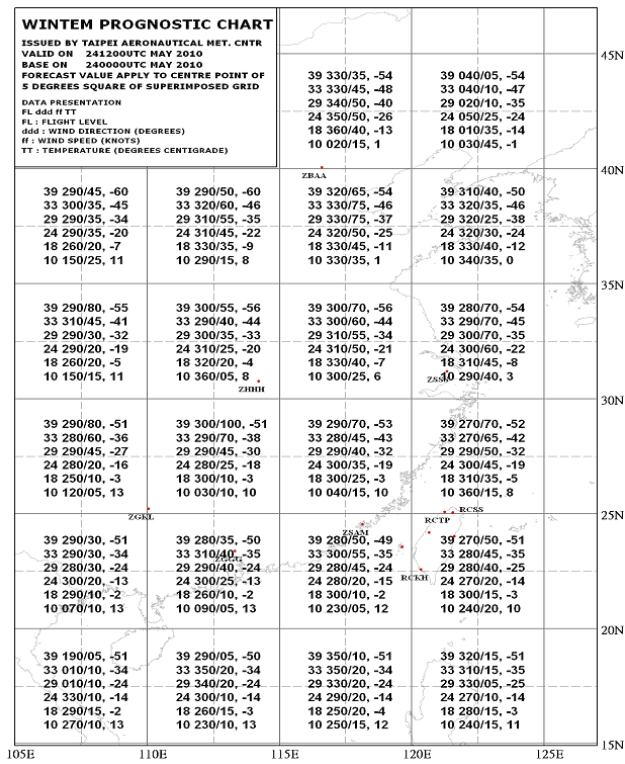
WINTEM PROGNOSTIC CHART

ISSUED BY TAIPEI AERONAUTICAL MET. CNTR
VALID ON 241200UTC MAY 2010
BASE ON 240000UTC MAY 2010
FORECAST VALUE APPLY TO CENTRE POINT OF 5 DEGREES SQUARE OF SUPERIMPOSED GRID

DATA PRESENTATION
FL ddd ff TT
FL : FLIGHT LEVEL
ddd : WIND DIRECTION (DEGREES)
ff : WIND SPEED (KNOTS)
TT : TEMPERATURE (DEGREES CENTIGRADE)

39 330/35, -54
33 330/45, -48
29 340/50, -40
24 350/50, -26
18 360/40, -13
10 020/15, 1

39 040/05, -54
33 040/10, -47
29 020/10, -35
24 050/25, -24
18 010/35, -14
10 030/45, -1

45N

ZBAA

40N

39 290/45, -60
33 300/35, -45
29 290/35, -34
24 290/35, -20
18 260/20, -7
10 150/25, 11

39 290/50, -60
33 320/60, -46
29 310/55, -35
24 310/45, -22
18 330/35, -9
10 290/15, 8

39 320/65, -54
33 330/75, -46
29 330/75, -37
24 320/50, -25
18 330/45, -11
10 330/35, 1

39 310/40, -50
33 320/35, -46
29 320/25, -38
24 320/30, -24
18 330/40, -12
10 340/35, 0

35N

39 290/80, -55
33 310/45, -41
29 290/30, -32
24 290/20, -19
18 260/20, -5
10 150/15, 11

39 300/55, -56
33 290/40, -44
29 300/35, -33
24 310/25, -20
18 320/20, -4
10 360/05, 8

ZHHH

39 300/70, -56
33 300/60, -44
29 310/55, -34
24 310/50, -21
18 330/40, -7
10 300/25, 6

39 280/70, -54
33 290/70, -45
29 300/70, -35
24 300/60, -22
18 310/45, -8
ZSSS 10 290/40, 3

30N

39 290/80, -51
33 280/60, -36
29 290/45, -27
24 280/20, -16
18 250/10, -3
10 120/05, 13

39 300/100, -51
33 290/70, -38
29 290/45, -30
24 280/25, -18
18 300/10, -3
10 030/10, 10

39 290/70, -53
33 280/45, -43
29 290/40, -32
24 300/35, -19
18 300/25, -3
10 040/15, 10

39 270/70, -52
33 270/65, -42
29 290/50, -32
24 300/45, -19
18 310/35, -5
10 360/15, 8

ZGKL

RCSS
RCTP
ZSAM
ZGGG
RCKH

25N

39 290/30, -51
33 290/30, -34
29 290/20, -24
24 300/20, -13
18 290/10, -2
10 070/10, 13

39 280/35, -50
33 310/40, -35
29 290/40, -24
24 300/25, -13
18 260/10, -2
10 090/05, 13

39 280/50, -49
33 300/55, -35
29 280/45, -24
24 280/20, -15
18 300/10, -2
10 230/05, 12

39 270/50, -51
33 280/45, -35
29 280/40, -25
24 270/20, -14
18 300/15, -3
10 240/20, 10

20N

39 190/05, -51
33 010/10, -34
29 010/10, -24
24 330/10, -14
18 290/15, -2
10 270/10, 13

39 290/05, -50
33 350/20, -34
29 340/20, -24
24 300/10, -14
18 260/15, -3
10 230/10, 13

39 350/10, -51
33 350/20, -34
29 330/20, -24
24 290/20, -14
18 250/20, -4
10 250/15, 12

39 320/15, -51
33 310/15, -35
29 330/05, -25
24 270/10, -14
18 280/15, -3
10 240/15, 11

15N

105E 110E 115E 120E 125E